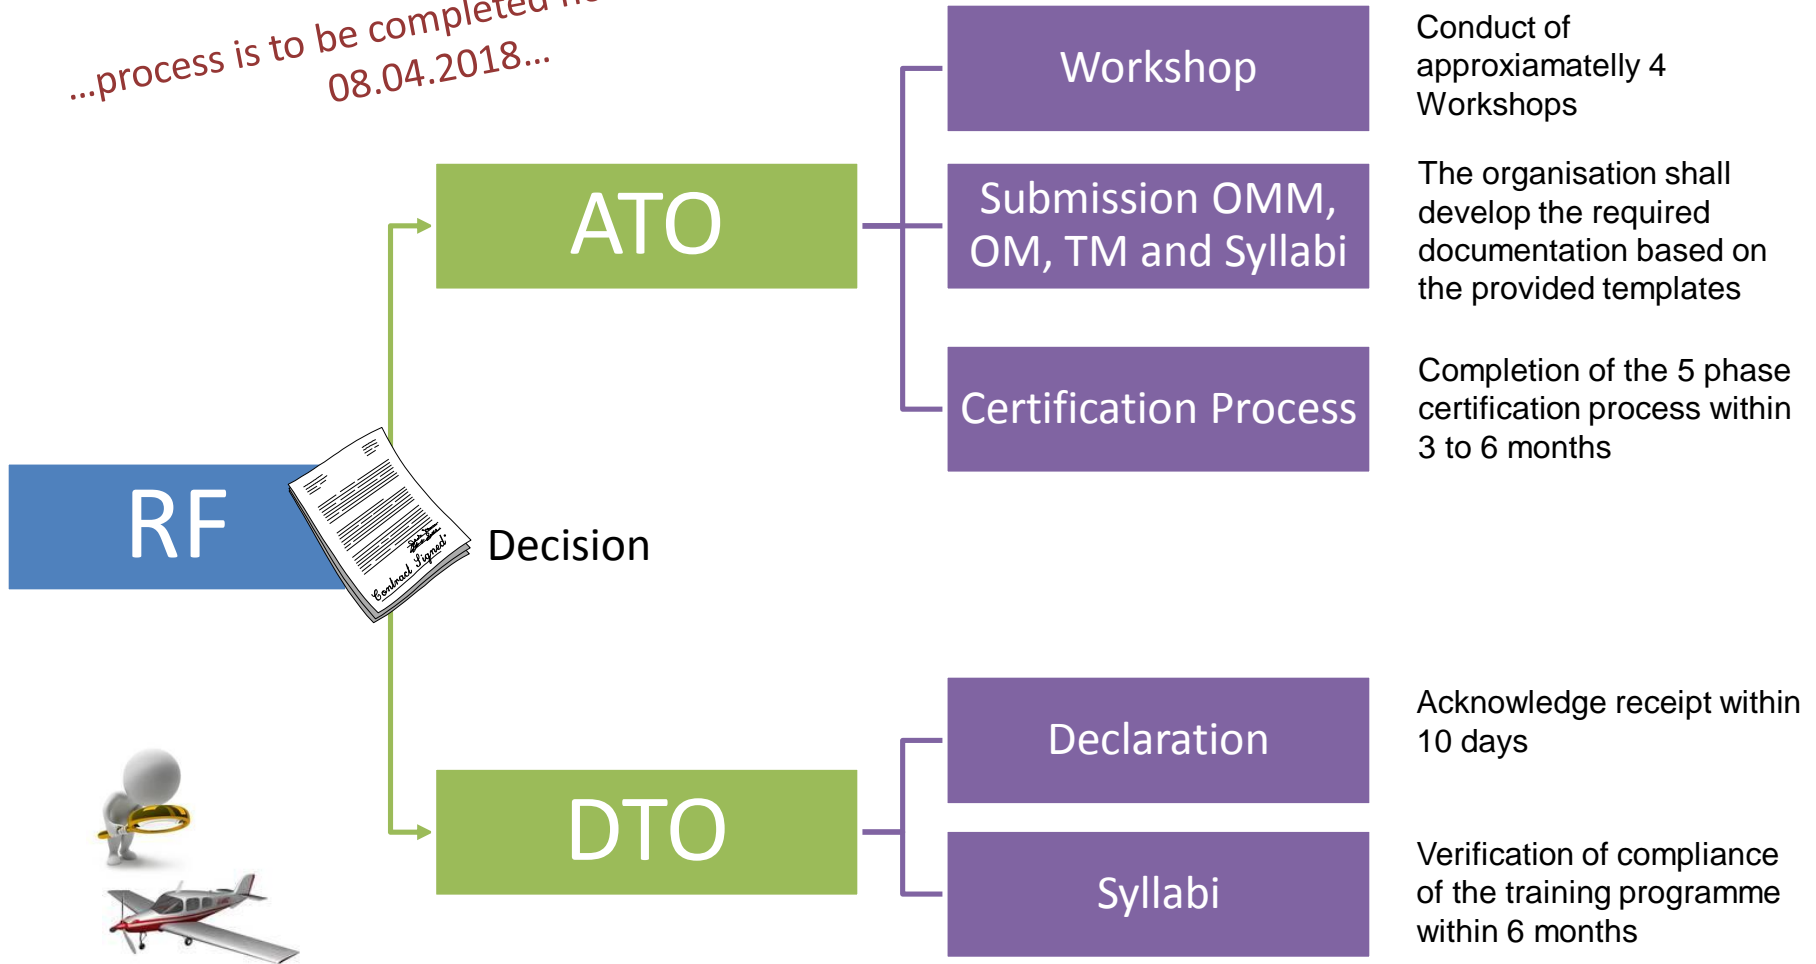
...process is to be completed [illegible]
08.04.2018...

ATO

Workshop

Conduct of approxiamatelly 4 Workshops

Submission OMM, OM, TM and Syllabi

The organisation shall develop the required documentation based on the provided templates

Certification Process

Completion of the 5 phase certification process within 3 to 6 months

RF

Contract Signed

Decision

DTO

Declaration

Acknowledge receipt within 10 days

Syllabi

Verification of compliance of the training programme within 6 months